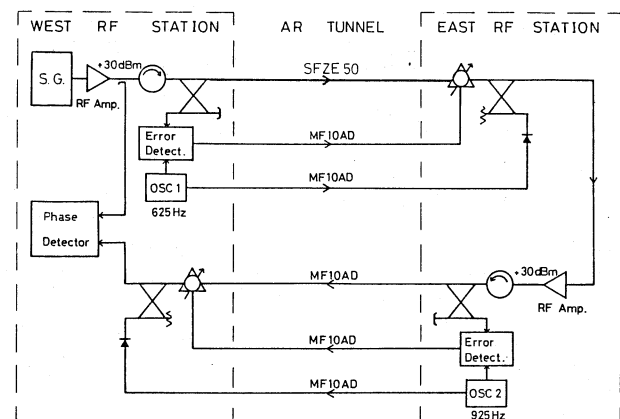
WEST RF STATION

AR TUNNEL

EAST RF STATION

S.G.

+30dBm

RF Amp.

SFZE 50

Error Detect.

MF10AD

OSC 1

MF10AD

625Hz

Phase Detector

MF10AD

+30dBm

RF Amp.

Error Detect.

MF10AD

MF10AD

OSC 2

925Hz